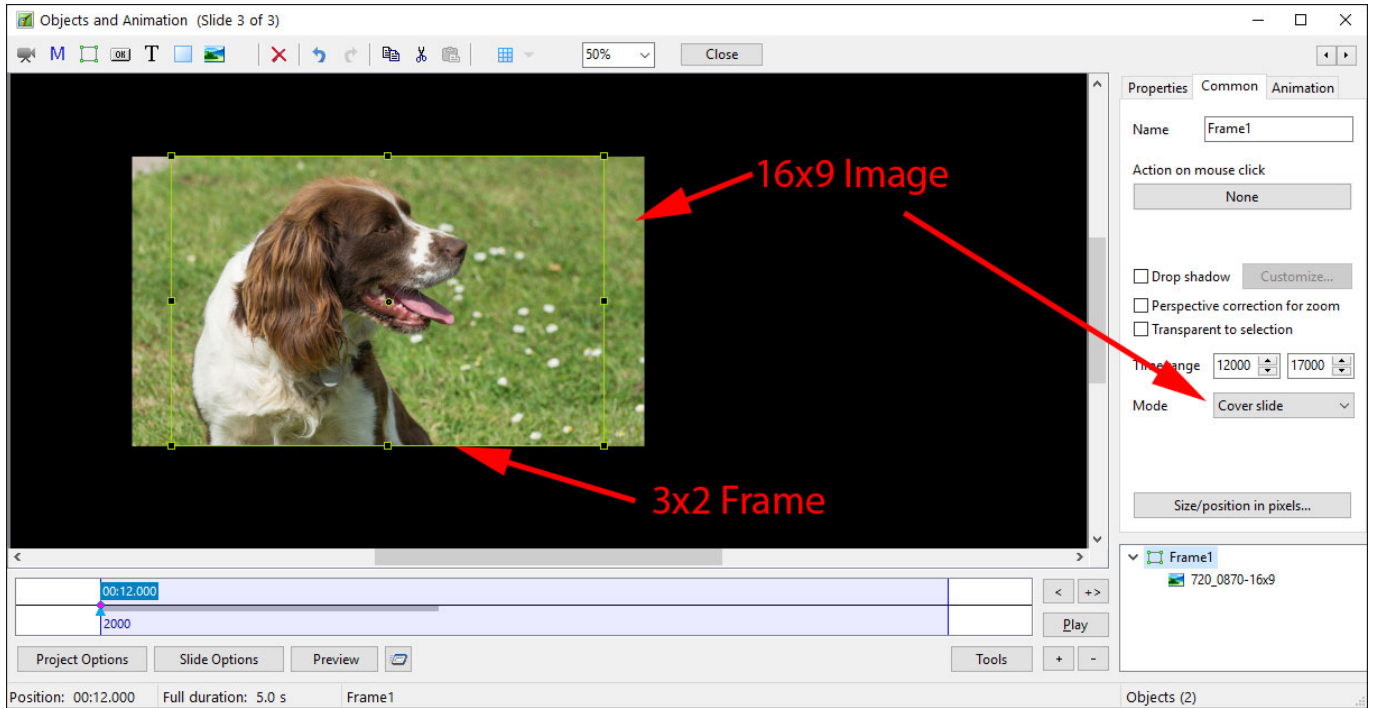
Objects and Animation (Slide 3 of 3)

M T

50%

Close

Properties Common Animation

Name Frame1

Action on mouse click

None

Drop shadow Customize...

Perspective correction for zoom

Transparent to selection

Time range 12000 17000

Mode Cover slide

Size/position in pixels...

16x9 Image

3x2 Frame

Frame1

720_0870-16x9

00:12.000

2000

< +>

Play

Project Options Slide Options Preview Tools + -

Position: 00:12.000 Full duration: 5.0 s Frame1 Objects (2)